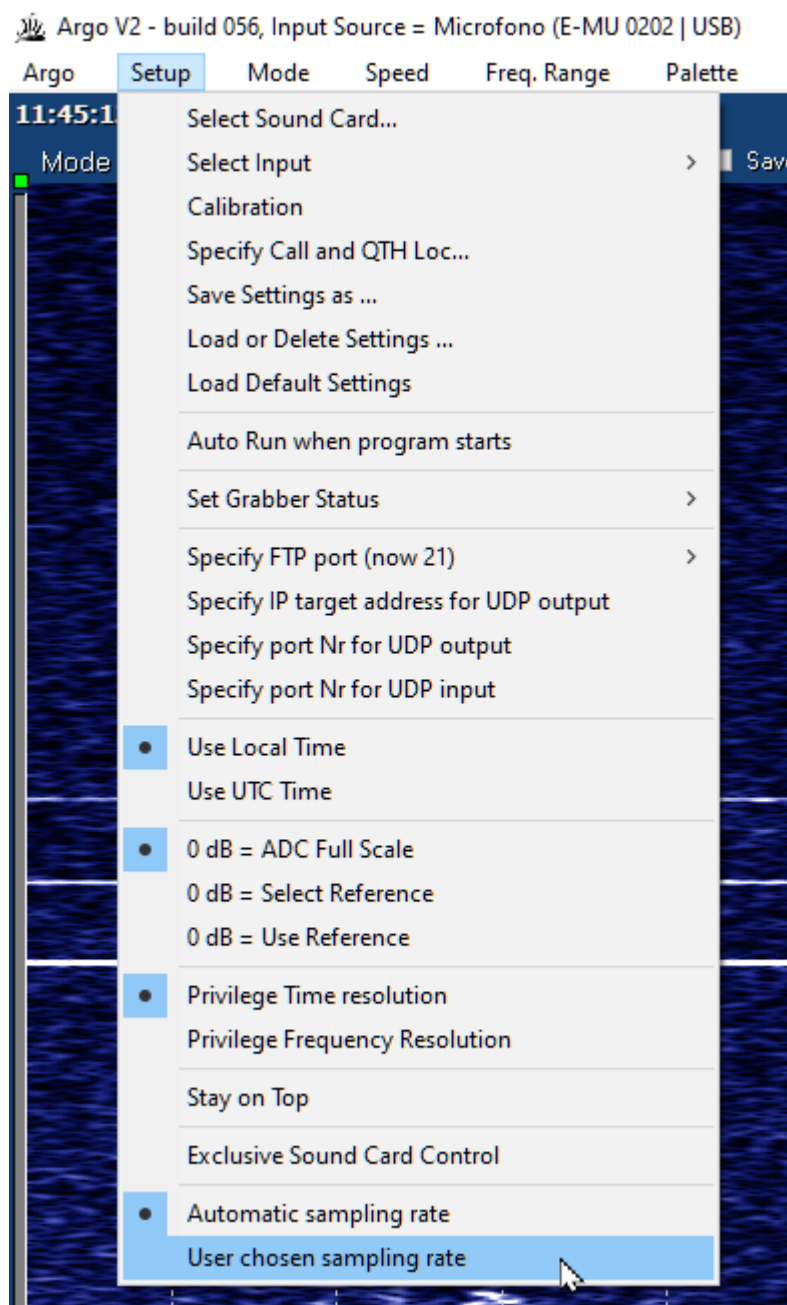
Argo V2 - build 056, Input Source = Microfono (E-MU 0202 | USB)

Argo Setup Mode Speed Freq. Range Palette

11:45:1

Mode

Sav

Select Sound Card...
Select Input >
Calibration
Specify Call and QTH Loc...
Save Settings as ...
Load or Delete Settings ...
Load Default Settings

Auto Run when program starts

Set Grabber Status >

Specify FTP port (now 21) >
Specify IP target address for UDP output
Specify port Nr for UDP output
Specify port Nr for UDP input

Use Local Time
Use UTC Time

0 dB = ADC Full Scale
0 dB = Select Reference
0 dB = Use Reference

Privilege Time resolution
Privilege Frequency Resolution

Stay on Top

Exclusive Sound Card Control

Automatic sampling rate
User chosen sampling rate